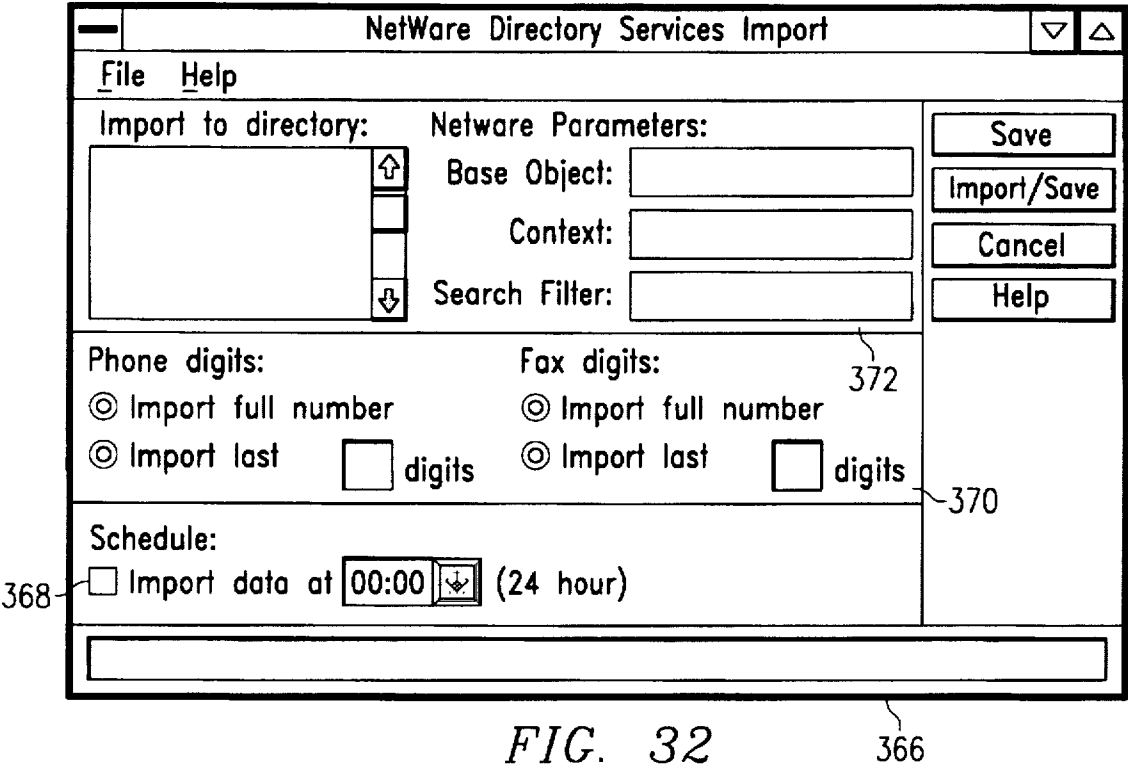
NetWare Directory Services Import

File Help

Import to directory:

Netware Parameters:

Base Object:

Context:

Search Filter:

Save

Import/Save

Cancel

Help

372

Phone digits:

◎ Import full number

◎ Import last digits

Fax digits:

◎ Import full number

◎ Import last digits

370

Schedule:

368 Import data at 00:00 (24 hour)

FIG. 32

366